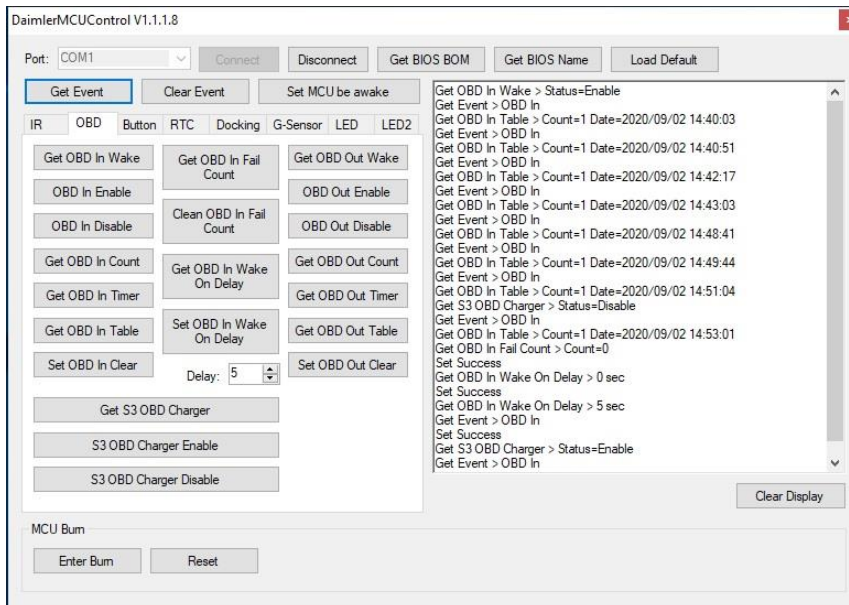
DaimlerMCUControl V1.1.1.8

Port: COM1
Connect
Disconnect
Get BIOS BOM
Get BIOS Name
Load Default

Get Event
Clear Event
Set MCU be awake

IR
OBD
Button
RTC
Docking
G-Sensor
LED
LED2

Get OBD In Wake
Get OBD In Fail Count
Get OBD Out Wake
OBD In Enable
OBD Out Enable
OBD In Disable
Clean OBD In Fail Count
OBD Out Disable
Get OBD In Count
Get OBD In Wake On Delay
Get OBD Out Count
Get OBD In Timer
Get OBD Out Timer
Get OBD In Table
Set OBD In Wake On Delay
Get OBD Out Table
Set OBD In Clear
Delay: 5
Set OBD Out Clear
Get S3 OBD Charger
S3 OBD Charger Enable
S3 OBD Charger Disable

Get OBD In Wake > Status=Enable
Get Event > OBD In
Get OBD In Table > Count=1 Date=2020/09/02 14:40:03
Get Event > OBD In
Get OBD In Table > Count=1 Date=2020/09/02 14:40:51
Get Event > OBD In
Get OBD In Table > Count=1 Date=2020/09/02 14:42:17
Get Event > OBD In
Get OBD In Table > Count=1 Date=2020/09/02 14:43:03
Get Event > OBD In
Get OBD In Table > Count=1 Date=2020/09/02 14:48:41
Get Event > OBD In
Get OBD In Table > Count=1 Date=2020/09/02 14:49:44
Get Event > OBD In
Get OBD In Table > Count=1 Date=2020/09/02 14:51:04
Get S3 OBD Charger > Status=Disable
Get Event > OBD In
Get OBD In Table > Count=1 Date=2020/09/02 14:53:01
Get OBD In Fail Count > Count=0
Set Success
Get OBD In Wake On Delay > 0 sec
Set Success
Get OBD In Wake On Delay > 5 sec
Get Event > OBD In
Set Success
Get S3 OBD Charger > Status=Enable
Get Event > OBD In

Clear Display

MCU Burn
Enter Burn
Reset